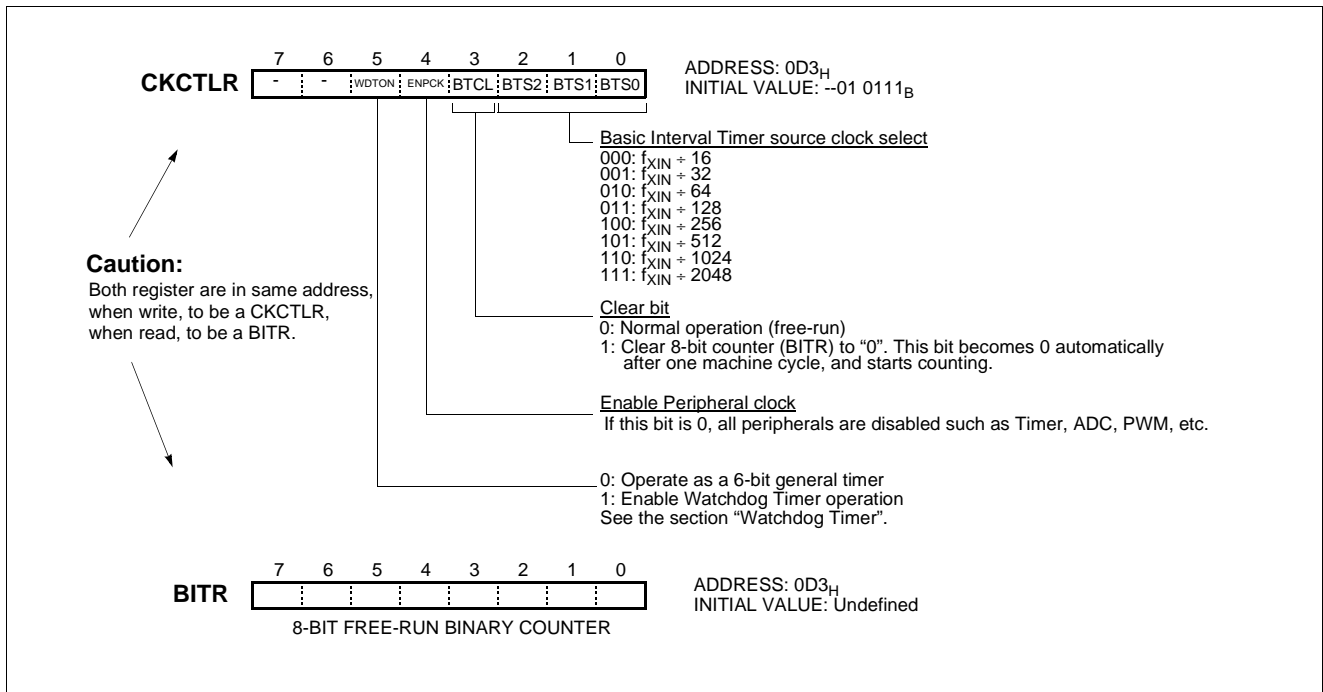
CKCTLR

| 7 | 6 | 5 | 4 | 3 | 2 | 1 | 0 |
|---|---|---|---|---|---|---|---|
| - | - | WDTON | ENPCK | BTCL | BTS2 | BTS1 | BTS0 |

ADDRESS: $0D3_H$
INITIAL VALUE: $\text{--01 0111}_B$

Basic Interval Timer source clock select
000: $f_{XIN} \div 16$
001: $f_{XIN} \div 32$
010: $f_{XIN} \div 64$
011: $f_{XIN} \div 128$
100: $f_{XIN} \div 256$
101: $f_{XIN} \div 512$
110: $f_{XIN} \div 1024$
111: $f_{XIN} \div 2048$

Caution:
Both register are in same address, when write, to be a CKCTLR, when read, to be a BITR.

Clear bit
0: Normal operation (free-run)
1: Clear 8-bit counter (BITR) to "0". This bit becomes 0 automatically after one machine cycle, and starts counting.

Enable Peripheral clock
If this bit is 0, all peripherals are disabled such as Timer, ADC, PWM, etc.

0: Operate as a 6-bit general timer
1: Enable Watchdog Timer operation
See the section "Watchdog Timer".

BITR

| 7 | 6 | 5 | 4 | 3 | 2 | 1 | 0 |
|---|---|---|---|---|---|---|---|
| | | | | | | | |

8-BIT FREE-RUN BINARY COUNTER

ADDRESS: $0D3_H$
INITIAL VALUE: Undefined